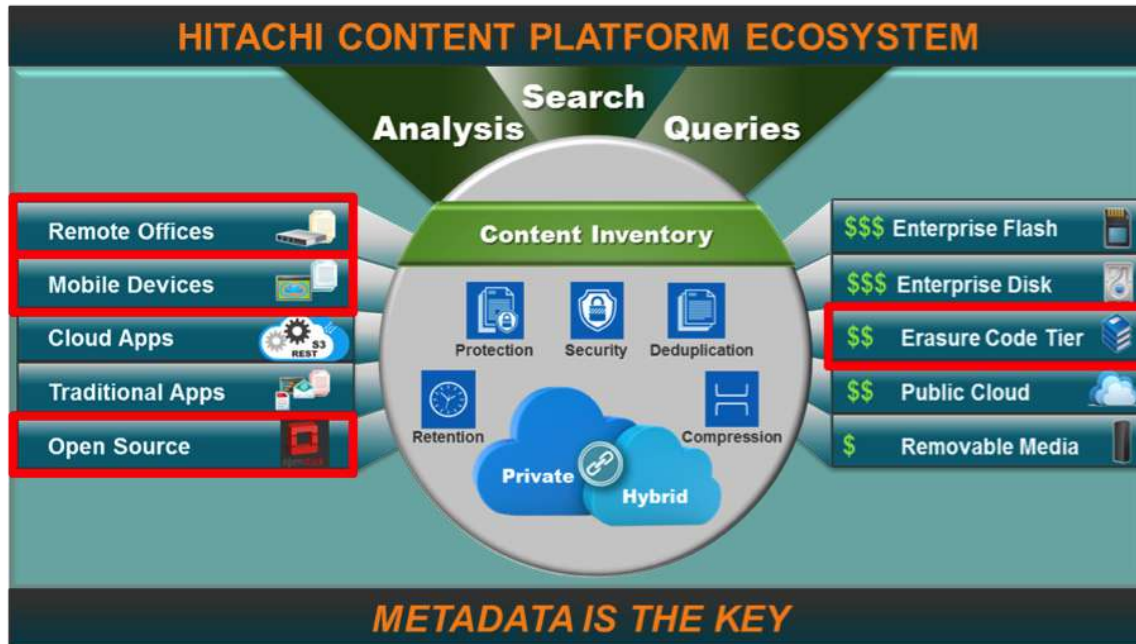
HITACHI CONTENT PLATFORM ECOSYSTEM

Search
Analysis
Queries

Remote Offices
Mobile Devices
Cloud Apps
S3 REST
Traditional Apps
Open Source
openstack

Content Inventory
Protection
Security
Deduplication
Retention
Compression
Private
Hybrid

$$$ Enterprise Flash
$$$ Enterprise Disk
$$ Erasure Code Tier
$$ Public Cloud
$ Removable Media

METADATA IS THE KEY